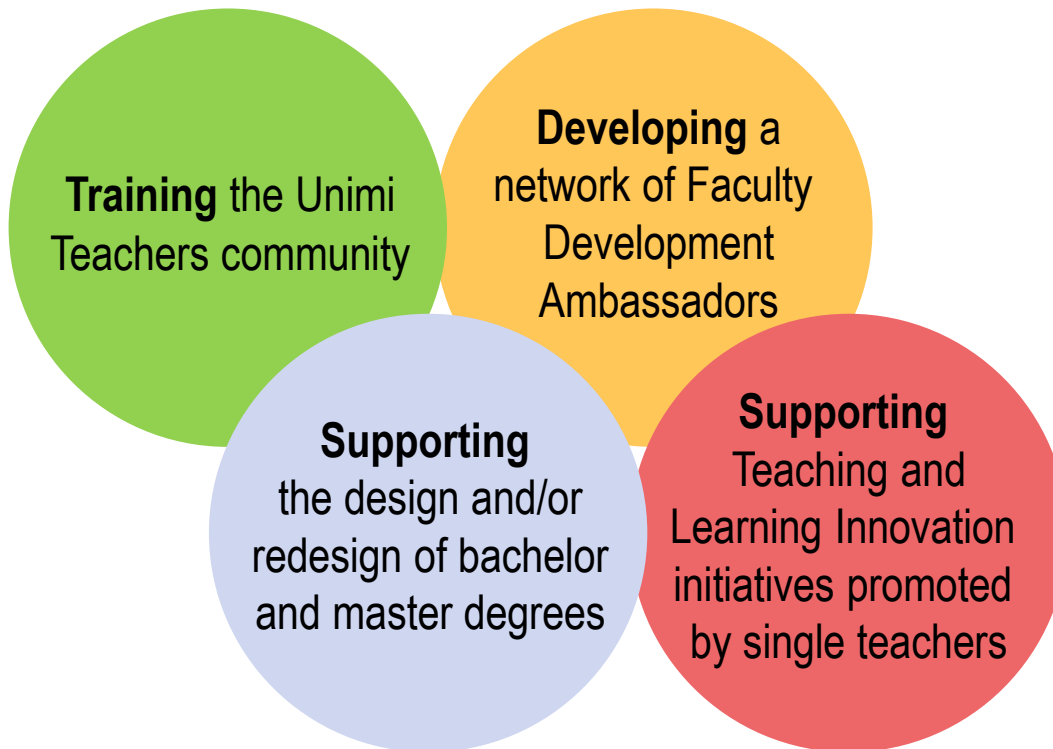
Training the Unimi Teachers community

Developing a network of Faculty Development Ambassadors

Supporting the design and/or redesign of bachelor and master degrees

Supporting Teaching and Learning Innovation initiatives promoted by single teachers